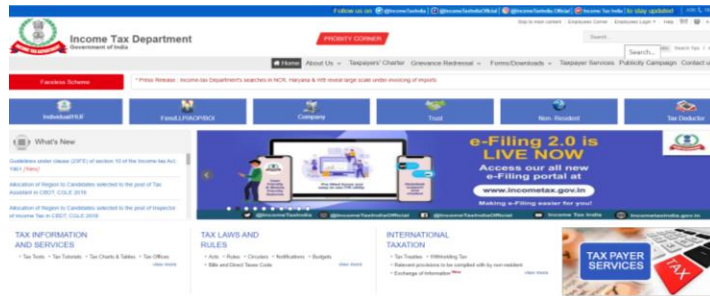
Follow us on @IncomeTaxIndia @IncomeTaxIndiaOfficial @IncomeTaxIndia Official Income Tax India to stay updated!

Skip to main content | Employee Corner | Employees Login | Help

Income Tax Department
Government of India

PRIORITY CORNER

Search...

Search...

Home | About Us | Taxpayers' Charter | Grievance Redressal | Forms/Downloads | Taxpayer Services | Publicity Campaign | Contact us

Faceless Scheme

* Press Release : Income-tax Department's searches in NCR, Haryana & WB reveal large scale under-invoicing of imports

Individual/HUF | Firm/LLP/AOP/BOI | Company | Trust | Non- Resident | Tax Deductor

What's New

Guidelines under clause (23FE) of section 10 of the Income-tax Act, 1961 [New]

Allocation of Region to Candidates selected to the post of Tax Assistant in CBDT, CGLE 2019

Allocation of Region to Candidates selected to the post of Inspector of Income Tax in CBDT, CGLE 2019

e-Filing 2.0 is LIVE NOW
Access our all new e-Filing portal at
www.incometax.gov.in
Making e-Filing easier for you!

@IncomeTaxIndia | @IncomeTaxIndiaOfficial | @IncomeTaxIndiaOfficial | Income Tax India | incometaxindia.gov.in

TAX INFORMATION AND SERVICES
• Tax Tools • Tax Tutorials • Tax Charts & Tables • Tax Offices
view more

TAX LAWS AND RULES
• Acts • Rules • Circulars • Notifications • Budgets • Bills and Direct Taxes Code
view more

INTERNATIONAL TAXATION
• Tax Treaties • Withholding Tax • Relevant provisions to be complied with by non-resident • Exchange of Information New
view more

TAX PAYER SERVICES